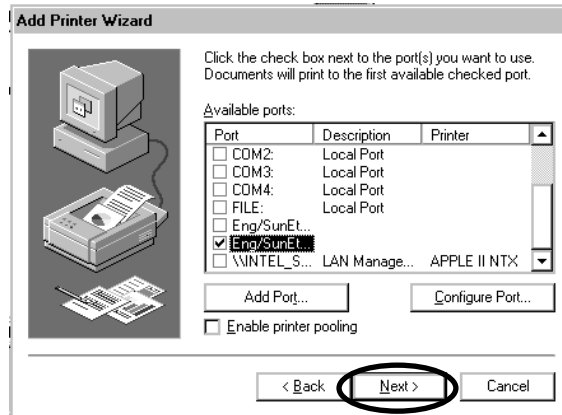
Add Printer Wizard

Click the check box next to the port(s) you want to use. Documents will print to the first available checked port.

Available ports:

| Port | Description | Printer |
|---|---|---|
| COM2: | Local Port | |
| COM3: | Local Port | |
| COM4: | Local Port | |
| FILE: | Local Port | |
| Eng/SunEt... | | |
| Eng/SunEt... | | |
| \\INTEL_S... | LAN Manage... | APPLE II NTX |

Add Port...

Configure Port...

Enable printer pooling

< Back

Next >

Cancel